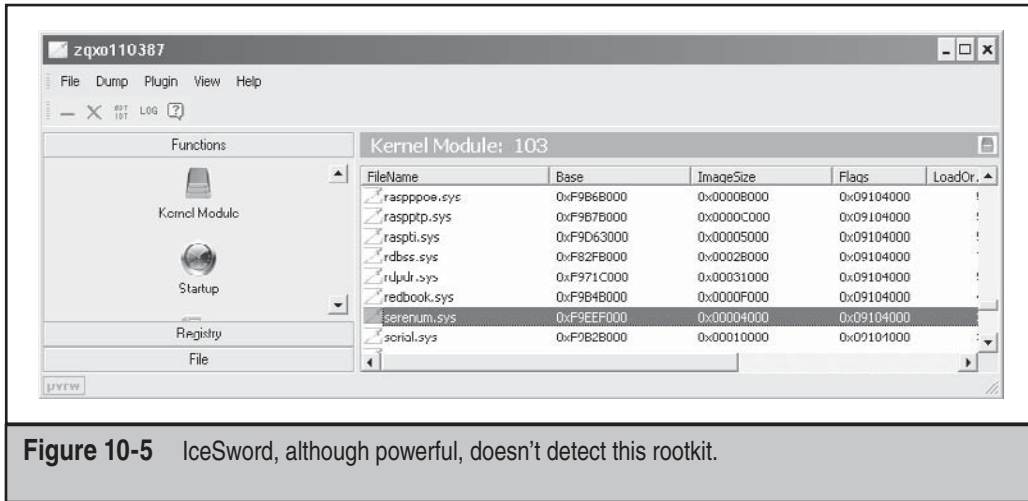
zqxo110387

File Dump Plugin View Help

LOG

Functions

Kernel Module

Startup

Registry

File

pyrw

Kernel Module: 103

| FileName | Base | ImageSize | Flags | LoadOr. |
|---|---|---|---|---|
| raspppoe.sys | 0xF9B6B000 | 0x0000B000 | 0x09104000 | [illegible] |
| raspptp.sys | 0xF9B7B000 | 0x0000C000 | 0x09104000 | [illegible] |
| raspti.sys | 0xF9D63000 | 0x00005000 | 0x09104000 | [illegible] |
| rdbss.sys | 0xF82FB000 | 0x0002B000 | 0x09104000 | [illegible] |
| rdpdr.sys | 0xF971C000 | 0x00031000 | 0x09104000 | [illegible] |
| redbook.sys | 0xF9B4B000 | 0x0000F000 | 0x09104000 | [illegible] |
| serenum.sys | 0xF9EEF000 | 0x00004000 | 0x09104000 | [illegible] |
| serial.sys | 0xF9B2B000 | 0x00010000 | 0x09104000 | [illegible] |

Figure 10-5 IceSword, although powerful, doesn't detect this rootkit.